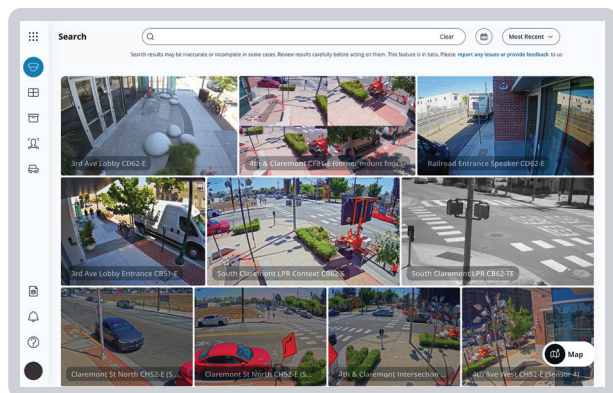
Search

Clear

Most Recent

Search results may be inaccurate or incomplete in some cases. Review results carefully before acting on them. This feature is in beta. Please report any issues or provide feedback to us

3rd Ave Lobby CD62-E

4th & Claremont CF81-E (corner mount fo...

Railroad Entrance Speaker CD62-E

3rd Ave Lobby Entrance CB51-E

South Claremont LPR Context CB62-E

South Claremont LPR CB62-TE

Claremont St North CH52-E (S...

Claremont St North CH52-E (S...

4th & Claremont Intersection ...

4th Ave West CH52-E (Sensor 4)

Map